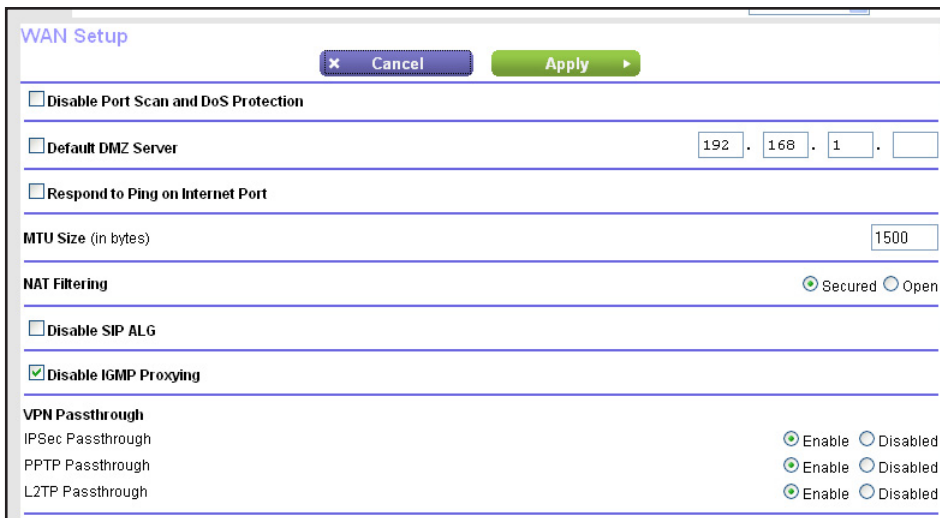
WAN Setup

× Cancel

Apply ▸

Disable Port Scan and DoS Protection

Default DMZ Server 192 . 168 . 1 .

Respond to Ping on Internet Port

MTU Size (in bytes) 1500

NAT Filtering Secured Open

Disable SIP ALG

Disable IGMP Proxying

VPN Passthrough

IPSec Passthrough Enable Disabled

PPTP Passthrough Enable Disabled

L2TP Passthrough Enable Disabled